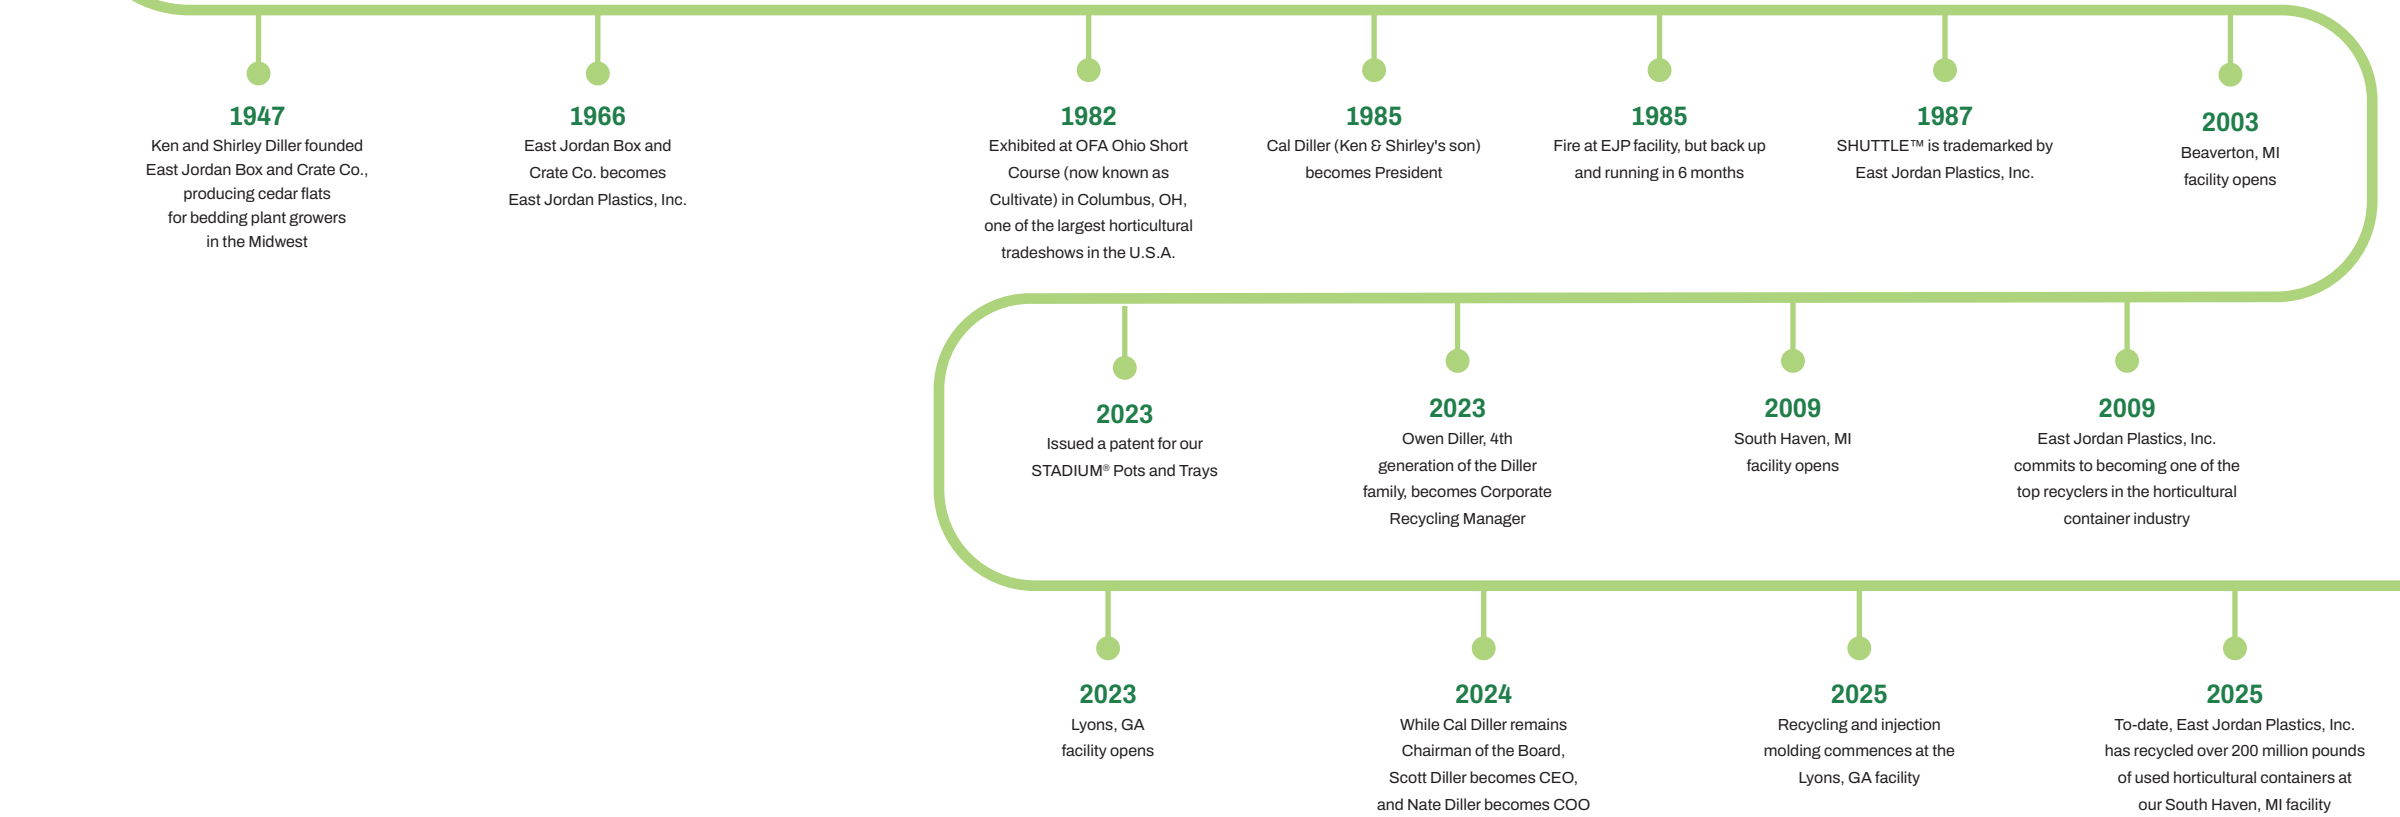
1947
Ken and Shirley Diller founded East Jordan Box and Crate Co., producing cedar flats for bedding plant growers in the Midwest

1966
East Jordan Box and Crate Co. becomes East Jordan Plastics, Inc.

1982
Exhibited at OFA Ohio Short Course (now known as Cultivate) in Columbus, OH, one of the largest horticultural tradeshows in the U.S.A.

1985
Cal Diller (Ken & Shirley's son) becomes President

1985
Fire at EJP facility, but back up and running in 6 months

1987
SHUTTLE™ is trademarked by East Jordan Plastics, Inc.

2003
Beaverton, MI facility opens

2023
Issued a patent for our STADIUM® Pots and Trays

2023
Owen Diller, 4th generation of the Diller family, becomes Corporate Recycling Manager

2009
South Haven, MI facility opens

2009
East Jordan Plastics, Inc. commits to becoming one of the top recyclers in the horticultural container industry

2023
Lyons, GA facility opens

2024
While Cal Diller remains Chairman of the Board, Scott Diller becomes CEO, and Nate Diller becomes COO

2025
Recycling and injection molding commences at the Lyons, GA facility

2025
To-date, East Jordan Plastics, Inc. has recycled over 200 million pounds of used horticultural containers at our South Haven, MI facility